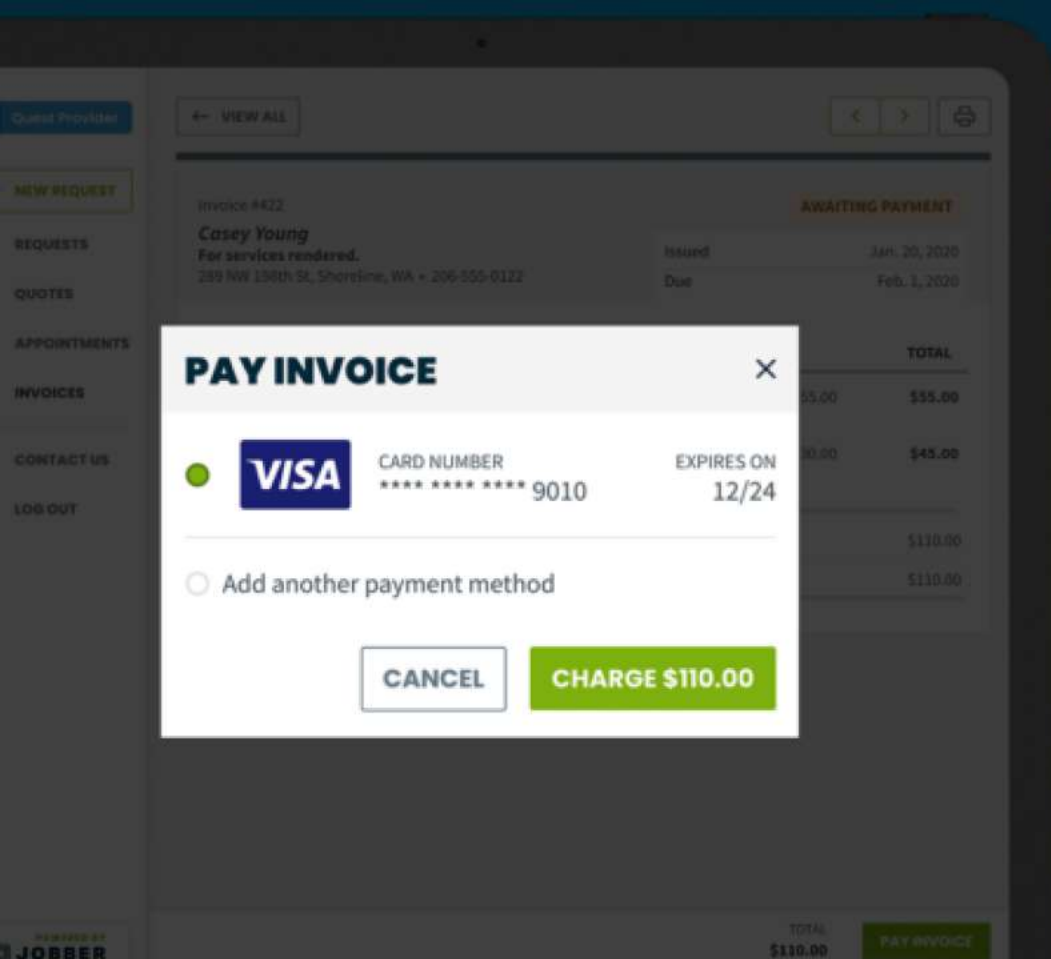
Quest Provider

← VIEW ALL

NEW REQUEST

REQUESTS

QUOTES

APPOINTMENTS

INVOICES

CONTACT US

LOG OUT

Invoice #422

Casey Young

For services rendered.

289 NW 138th St, Shoreline, WA • 206-555-0122

AWAITING PAYMENT

Issued Jan. 20, 2020

Due Feb. 1, 2020

TOTAL

$55.00

$45.00

$110.00

$110.00

PAY INVOICE

×

VISA

CARD NUMBER

**** **** **** 9010

EXPIRES ON

12/24

Add another payment method

CANCEL

CHARGE $110.00

POWERED BY

JOBBER

TOTAL

$110.00

PAY INVOICE